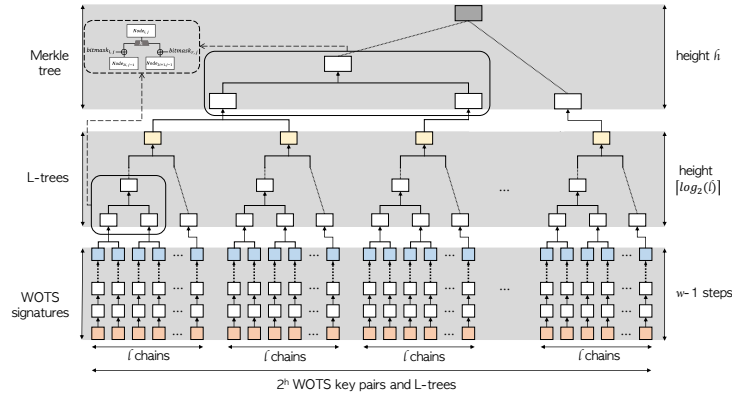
Merkle tree

$Node_{i,j}$

$bitmask_{i,l}$

$bitmask_{i,r}$

$Node_{i-1,2j}$

$Node_{i-1,2j+1}$

height $h$

L-trees

height $\lceil log_2(l) \rceil$

...

...

...

WOTS signatures

...

...

...

...

...

$w$-1 steps

$l$ chains

$l$ chains

$l$ chains

$l$ chains

$2^h$ WOTS key pairs and L-trees